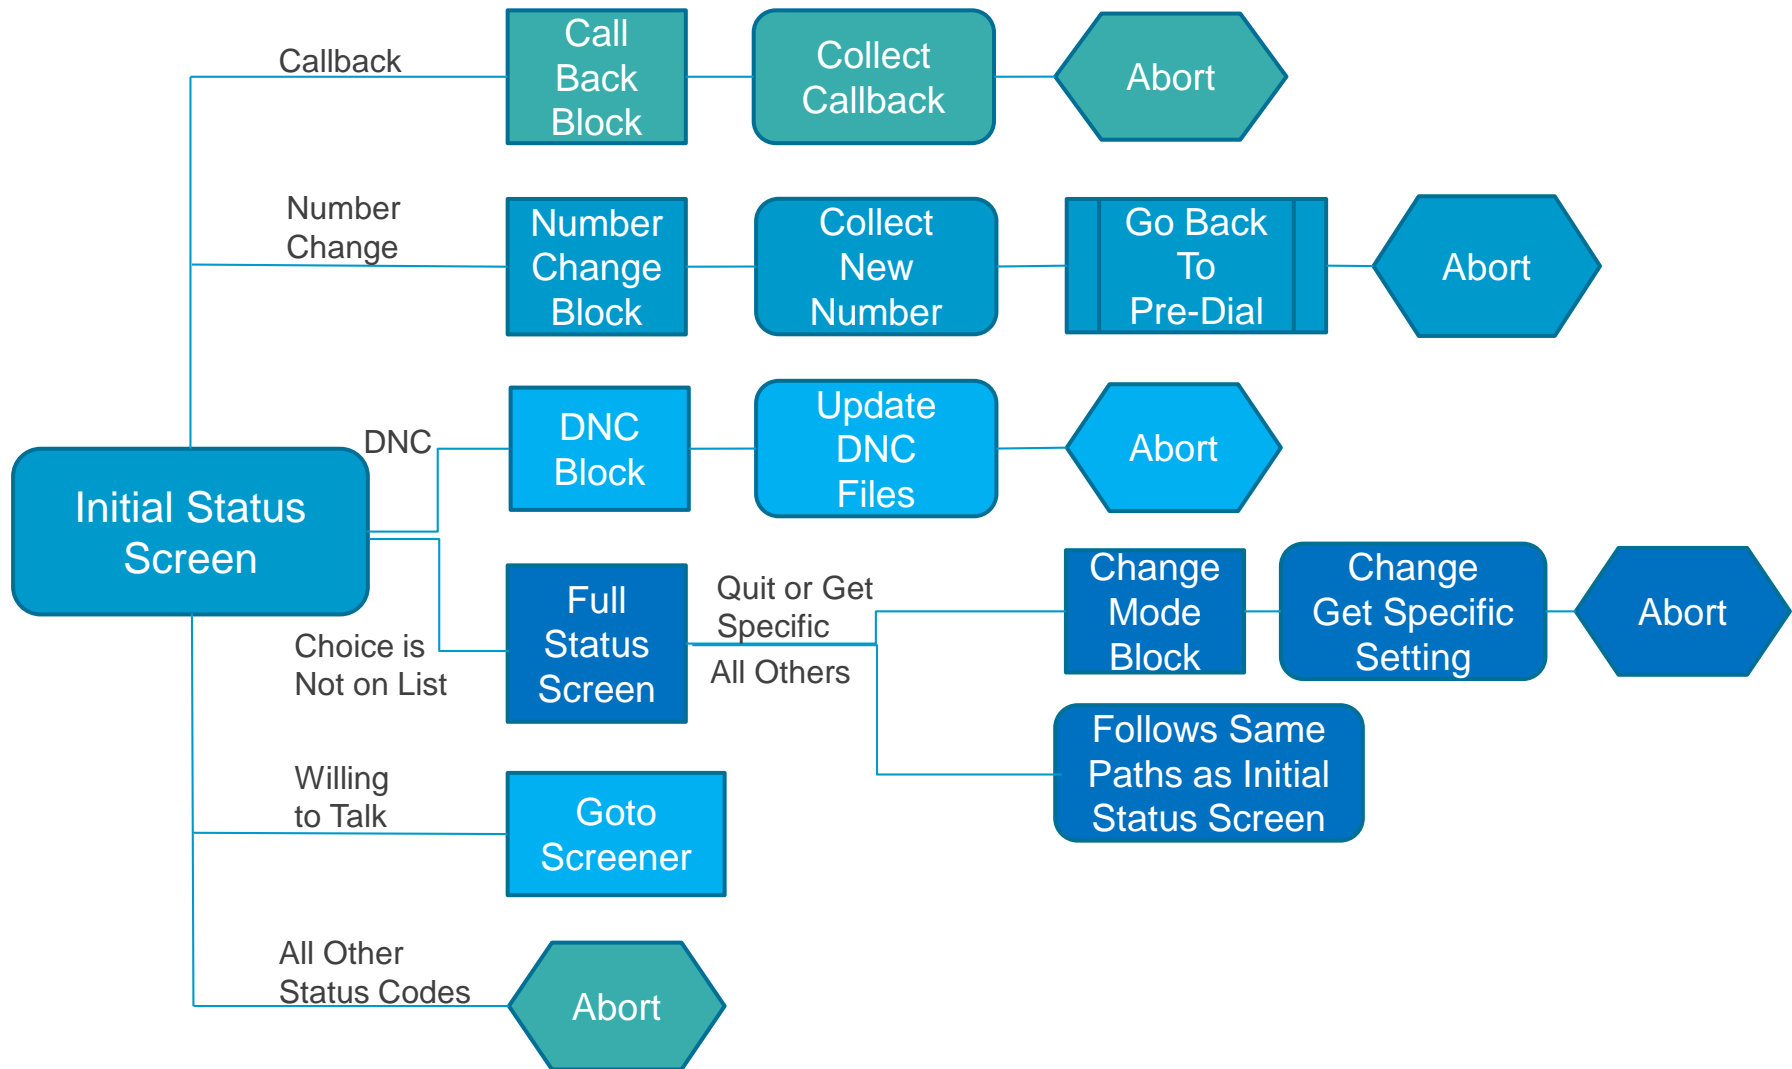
Callback

Call Back Block

Collect Callback

Abort

Number Change

Number Change Block

Collect New Number

Go Back To Pre-Dial

Abort

DNC

DNC Block

Update DNC Files

Abort

Initial Status Screen

Full Status Screen

Quit or Get Specific

All Others

Change Mode Block

Change Get Specific Setting

Abort

Choice is Not on List

Follows Same Paths as Initial Status Screen

Willing to Talk

Goto Screener

All Other Status Codes

Abort